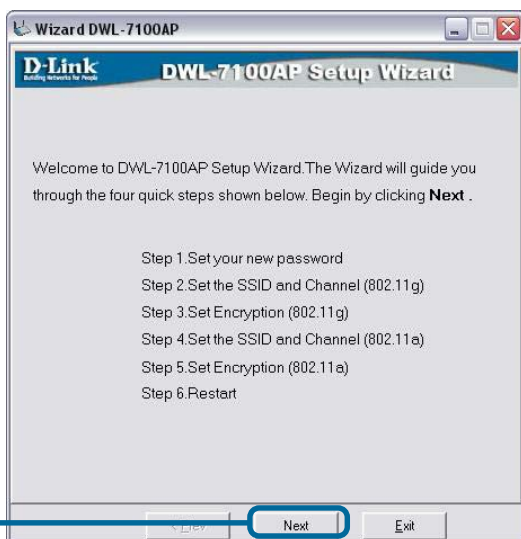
Wizard DWL-7100AP

D-Link
Building Networks for People

DWL-7100AP Setup Wizard

Welcome to DWL-7100AP Setup Wizard.The Wizard will guide you through the four quick steps shown below. Begin by clicking **Next** .

Step 1.Set your new password
Step 2.Set the SSID and Channel (802.11g)
Step 3.Set Encryption (802.11g)
Step 4.Set the SSID and Channel (802.11a)
Step 5.Set Encryption (802.11a)
Step 6.Restart

< Prev
Next
Exit